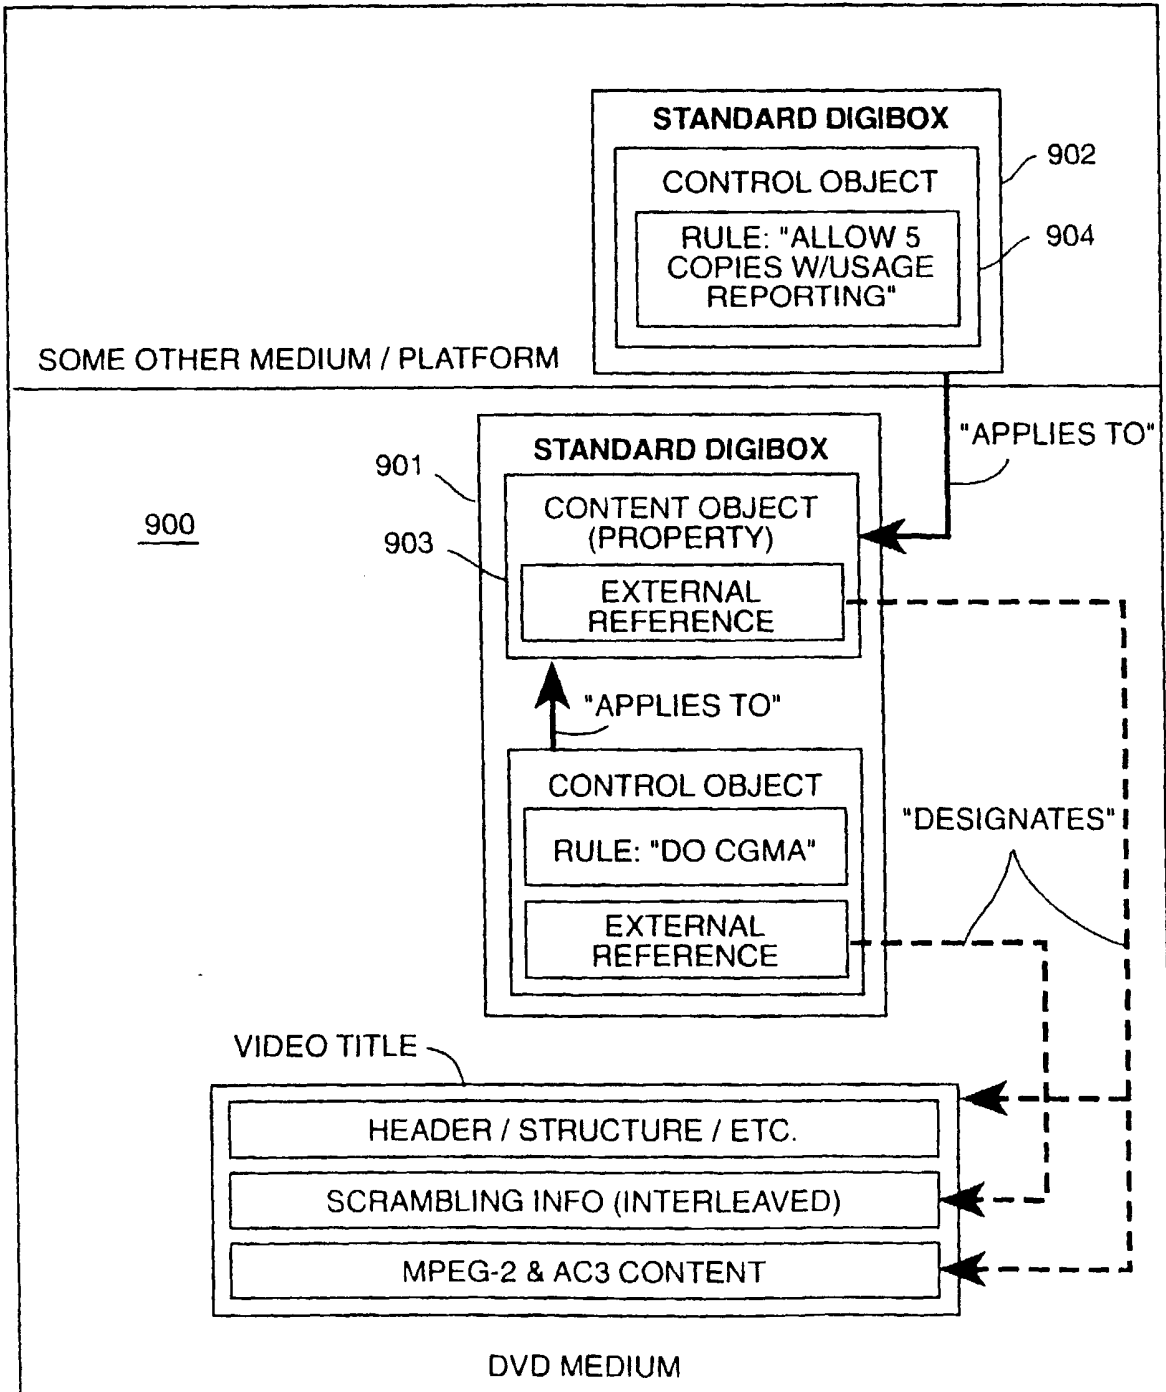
STANDARD DIGIBOX

CONTROL OBJECT

RULE: "ALLOW 5 COPIES W/USAGE REPORTING"

902

904

SOME OTHER MEDIUM / PLATFORM

STANDARD DIGIBOX

"APPLIES TO"

901

CONTENT OBJECT (PROPERTY)

900

903

EXTERNAL REFERENCE

"APPLIES TO"

CONTROL OBJECT

"DESIGNATES"

RULE: "DO CGMA"

EXTERNAL REFERENCE

VIDEO TITLE

HEADER / STRUCTURE / ETC.

SCRAMBLING INFO (INTERLEAVED)

MPEG-2 & AC3 CONTENT

DVD MEDIUM